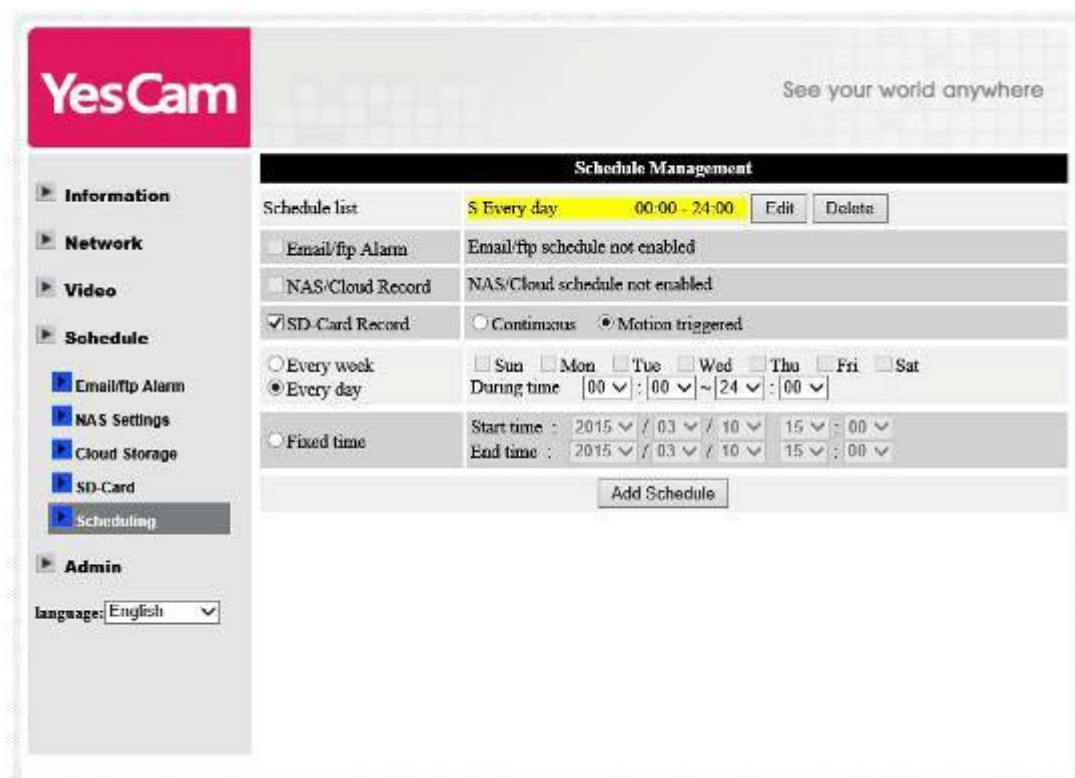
YesCam

See your world anywhere

Information

Network

Video

Schedule

Email/ftp Alarm

NAS Settings

Cloud Storage

SD-Card

Scheduling

Admin

language: English

| Schedule Management | |
|---|---|
| Schedule list | S Every day 00:00 - 24:00 Edit Delete |
| Email/ftp Alarm | Email/ftp schedule not enabled |
| NAS/Cloud Record | NAS/Cloud schedule not enabled |
| SD-Card Record | Continuous Motion triggered |
| Every week Every day | Sun Mon Tue Wed Thu Fri Sat During time 00 : 00 ~ 24 : 00 |
| Fixed time | Start time : 2015 / 03 / 10 15 : 00 End time : 2015 / 03 / 10 15 : 00 |
| | Add Schedule |